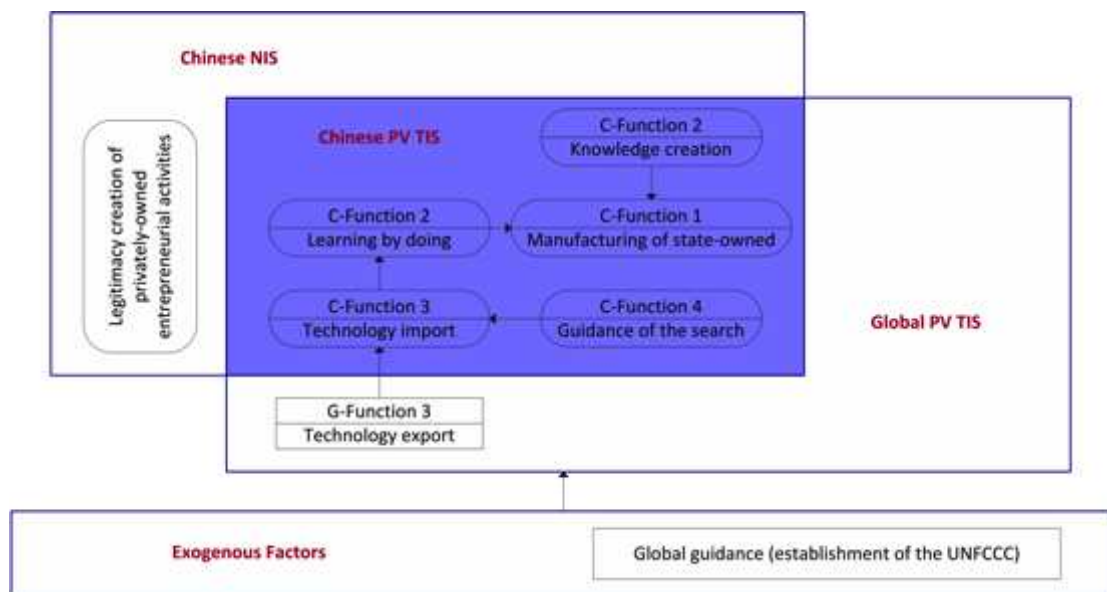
Chinese NIS

Legitimacy creation of privately-owned entrepreneurial activities

Chinese PV TIS

C-Function 2
Knowledge creation

C-Function 2
Learning by doing

C-Function 1
Manufacturing of state-owned

C-Function 3
Technology import

C-Function 4
Guidance of the search

Global PV TIS

G-Function 3
Technology export

Exogenous Factors

Global guidance (establishment of the UNFCCC)